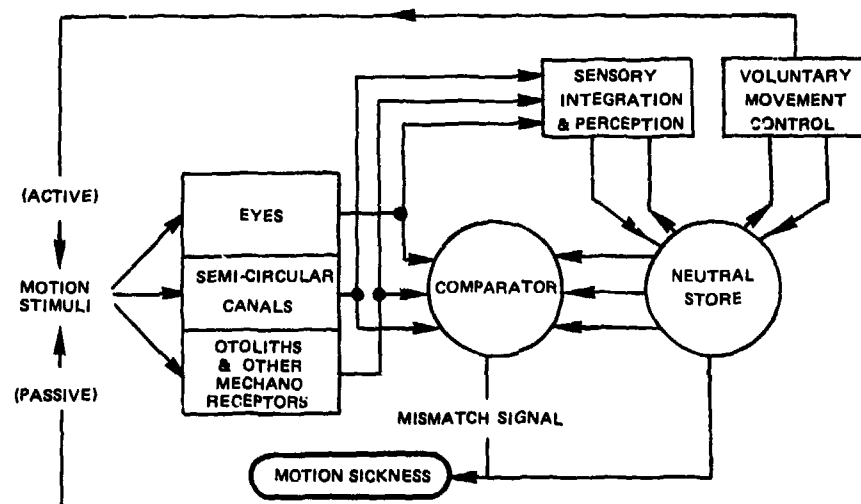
SENSORY INTEGRATION & PERCEPTION

VOLUNTARY MOVEMENT CONTROL

(ACTIVE)

MOTION STIMULI

(PASSIVE)

EYES

SEMI-CIRCULAR CANALS

OTOLITHS & OTHER MECHANO RECEPTORS

COMPARATOR

NEUTRAL STORE

MISMATCH SIGNAL

MOTION SICKNESS